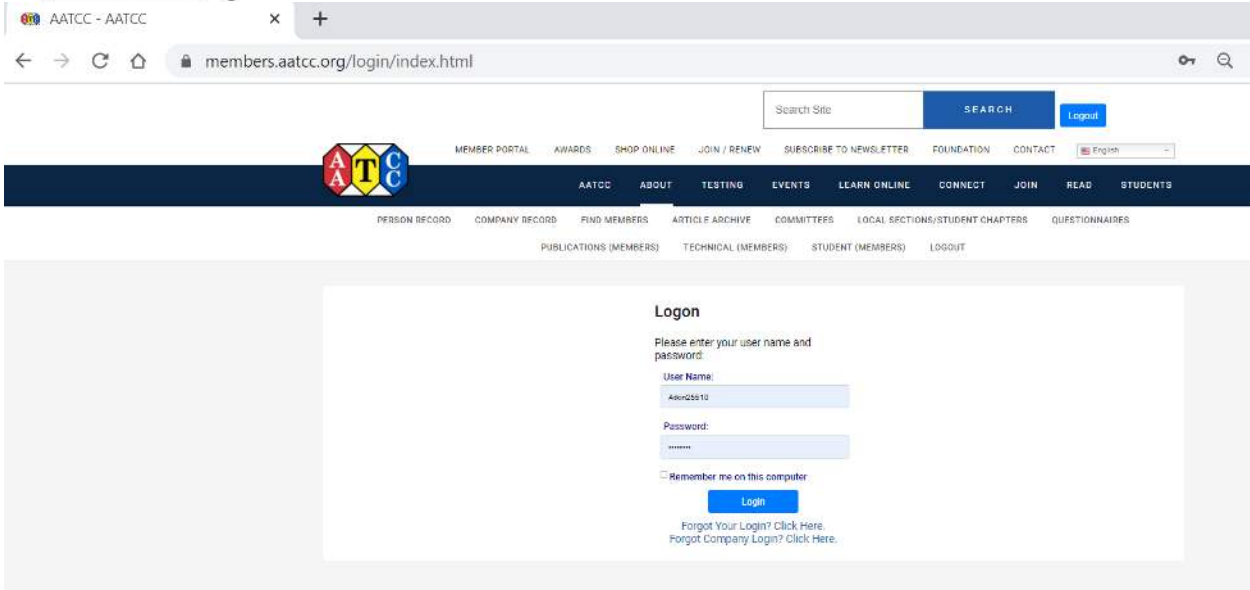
AATCC - AATCC

members.aatcc.org/login/index.html

Search Site SEARCH Logout

MEMBER PORTAL AWARDS SHOP ONLINE JOIN / RENEW SUBSCRIBE TO NEWSLETTER FOUNDATION CONTACT English

AATCC

AATCC ABOUT TESTING EVENTS LEARN ONLINE CONNECT JOIN READ STUDENTS

PERSON RECORD COMPANY RECORD FIND MEMBERS ARTICLE ARCHIVE COMMITTEES LOCAL SECTIONS/STUDENT CHAPTERS QUESTIONNAIRES

PUBLICATIONS (MEMBERS) TECHNICAL (MEMBERS) STUDENT (MEMBERS) LOGOUT

Logon

Please enter your user name and password:

User Name:

Aden25610

Password:

••••••••

Remember me on this computer

Login

Forgot Your Login? Click Here.
Forgot Company Login? Click Here.